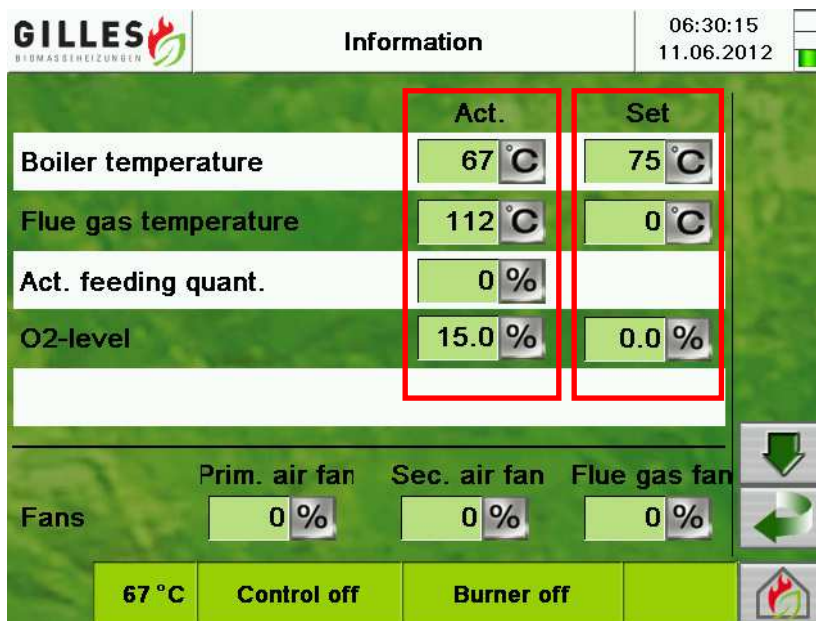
GILLES
BIOMASSEHEIZUNGEN

Information

06:30:15
11.06.2012

| | Act. | Set |
|---|---|---|
| Boiler temperature | 67 °C | 75 °C |
| Flue gas temperature | 112 °C | 0 °C |
| Act. feeding quant. | 0 % | |
| O2-level | 15.0 % | 0.0 % |

Fans
Prim. air fan 0 %
Sec. air fan 0 %
Flue gas fan 0 %

67 °C
Control off
Burner off